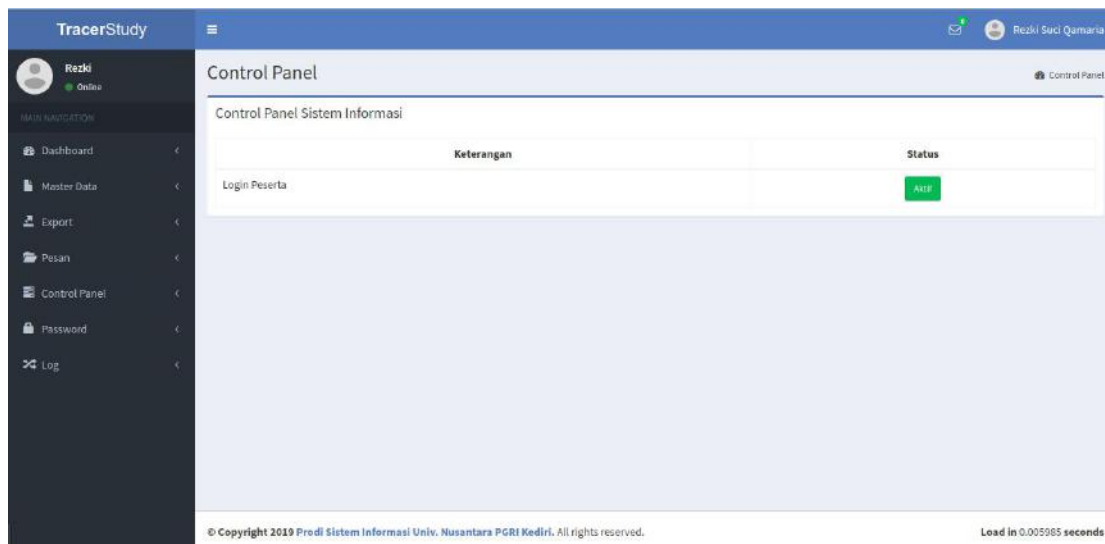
TracerStudy

Rezki Suci Qamaria

Rezki
Online

MAIN NAVIGATION

Dashboard
Master Data
Export
Pesan
Control Panel
Password
Log

Control Panel

Control Panel

Control Panel Sistem Informasi

| Keterangan | Status |
|---|---|
| Login Peserta | Aktif |

© Copyright 2019 Prodi Sistem Informasi Univ. Nusantara PGRI Kediri. All rights reserved.

Load in 0.005985 seconds